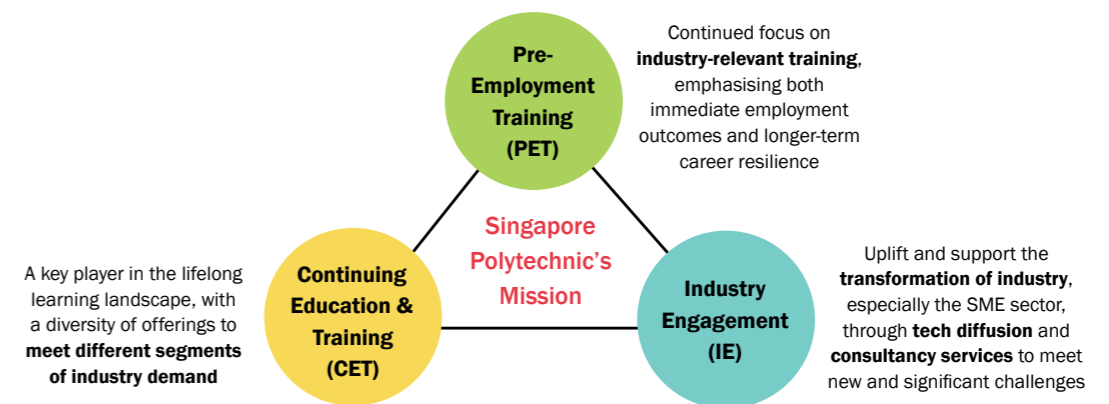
Pre-Employment Training (PET)

Continued focus on **industry-relevant training**, emphasising both immediate employment outcomes and longer-term career resilience

Singapore Polytechnic's Mission

A key player in the lifelong learning landscape, with a diversity of offerings to **meet different segments of industry demand**

Continuing Education & Training (CET)

Industry Engagement (IE)

Uplift and support the **transformation of industry**, especially the SME sector, through **tech diffusion** and **consultancy services** to meet new and significant challenges